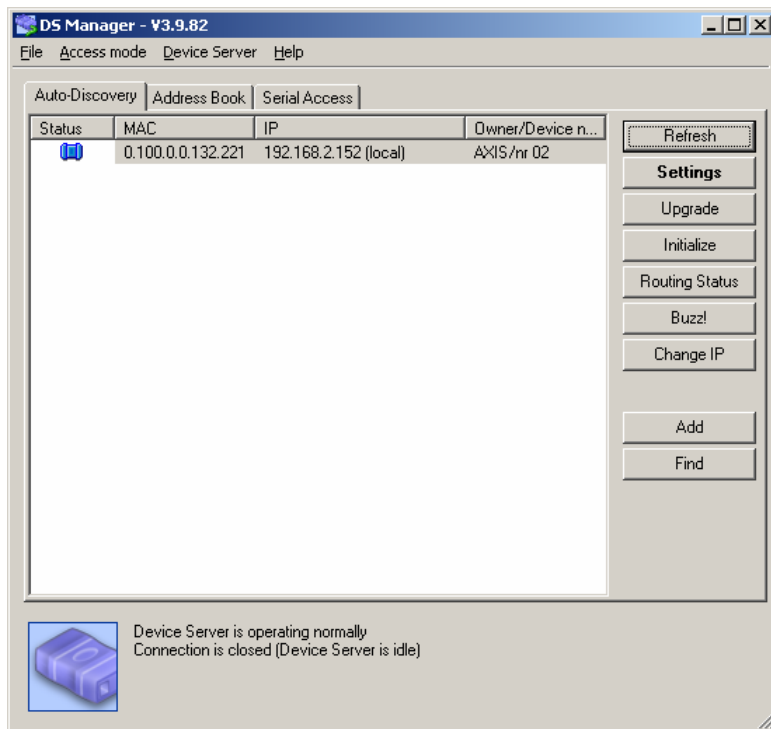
DS Manager - V3.9.82

File Access mode Device Server Help

Auto-Discovery | Address Book | Serial Access

| Status | MAC | IP | Owner/Device n... |
|---|---|---|---|
| | 0.100.0.0.132.221 | 192.168.2.152 (local) | AXIS/nr 02 |

Refresh
Settings
Upgrade
Initialize
Routing Status
Buzz!
Change IP
Add
Find

Device Server is operating normally
Connection is closed (Device Server is idle)